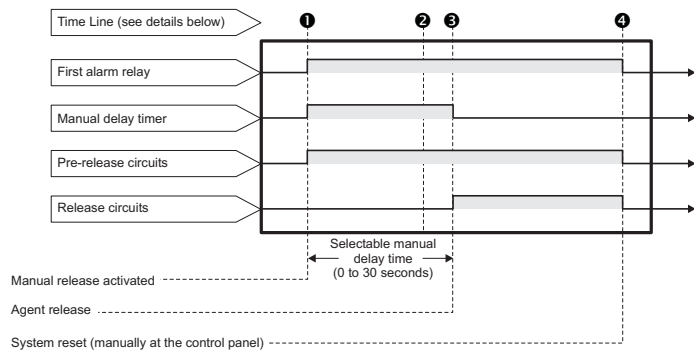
Time Line (see details below)
❶ ❷ ❸ ❹
First alarm relay
Manual delay timer
Pre-release circuits
Release circuits
Selectable manual delay time (0 to 30 seconds)
Manual release activated
Agent release
System reset (manually at the control panel)